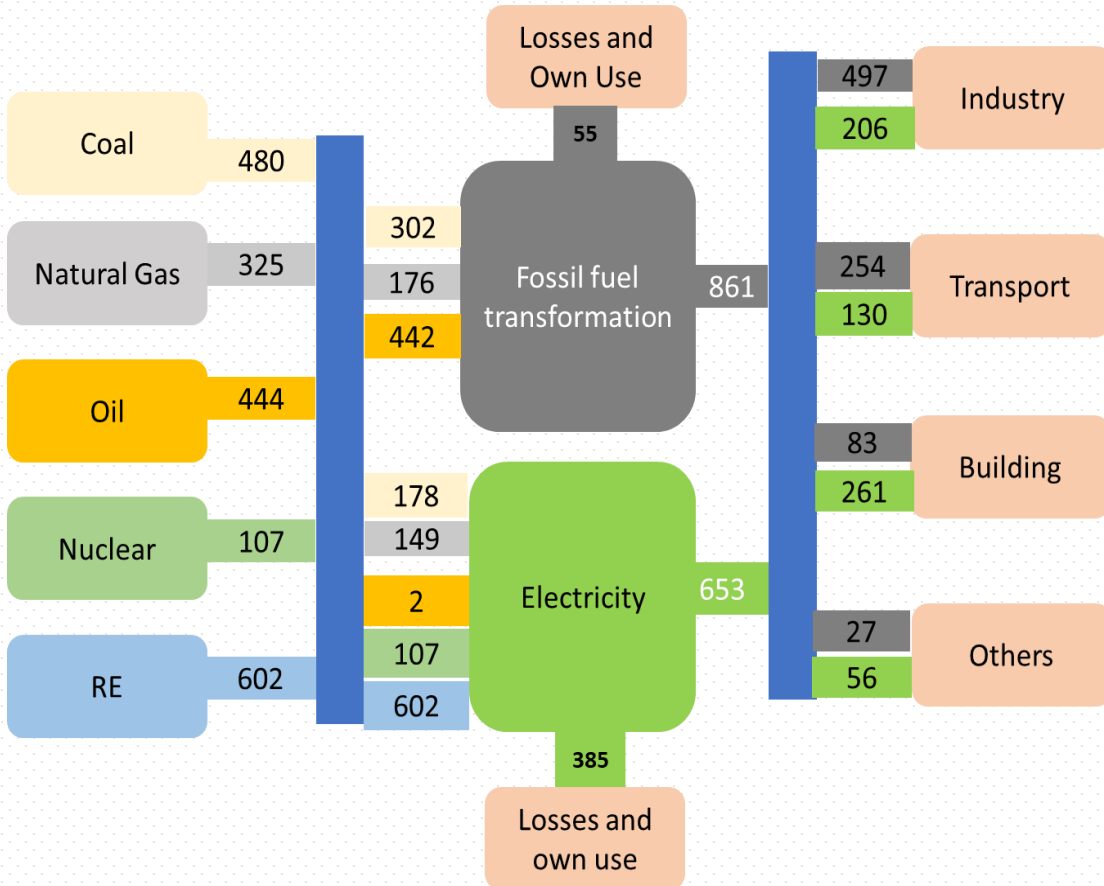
Losses and Own Use

55

Coal

480

Natural Gas

325

Oil

444

Nuclear

107

RE

602

302

176

442

Fossil fuel transformation

861

178

149

2

107

602

Electricity

653

385

Losses and own use

497

206

Industry

254

130

Transport

83

261

Building

27

56

Others